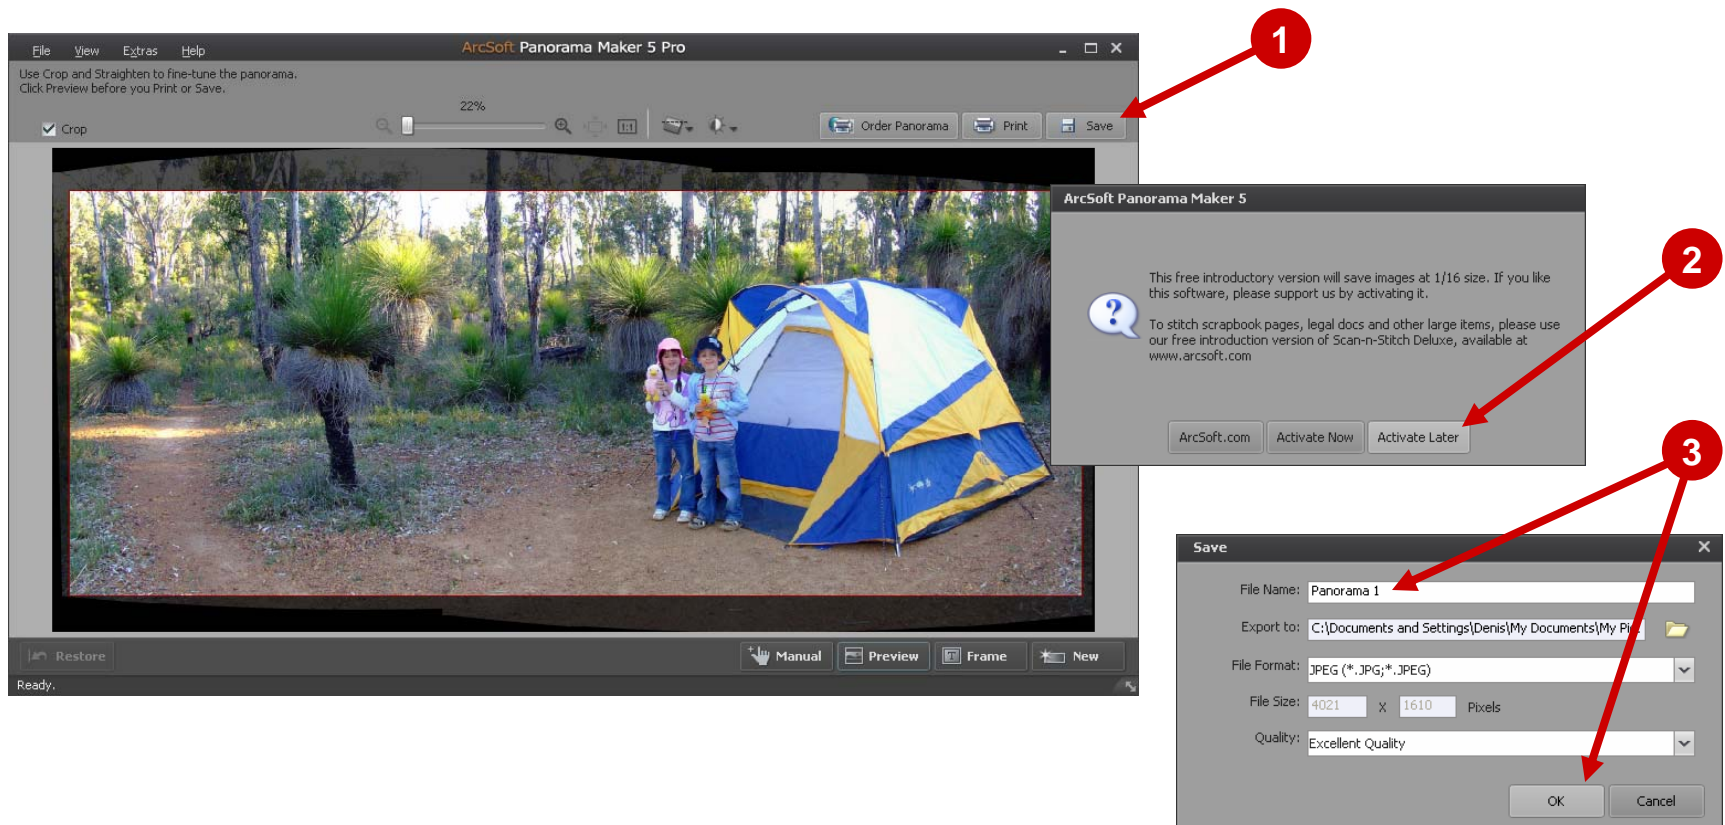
File View Extras Help

ArcSoft Panorama Maker 5 Pro

Use Crop and Straighten to fine-tune the panorama.
Click Preview before you Print or Save.

22%

Crop

Order Panorama Print Save

1

ArcSoft Panorama Maker 5

This free introductory version will save images at 1/16 size. If you like this software, please support us by activating it.

To stitch scrapbook pages, legal docs and other large items, please use our free introduction version of Scan-n-Stitch Deluxe, available at www.arcsoft.com

ArcSoft.com Activate Now Activate Later

2

3

Save

File Name: Panorama 1

Export to: C:\Documents and Settings\Denis\My Documents\My Pi

File Format: JPEG (*.JPG;*.JPEG)

File Size: 4021 X 1610 Pixels

Quality: Excellent Quality

OK Cancel

Restore

Manual Preview Frame New

Ready.